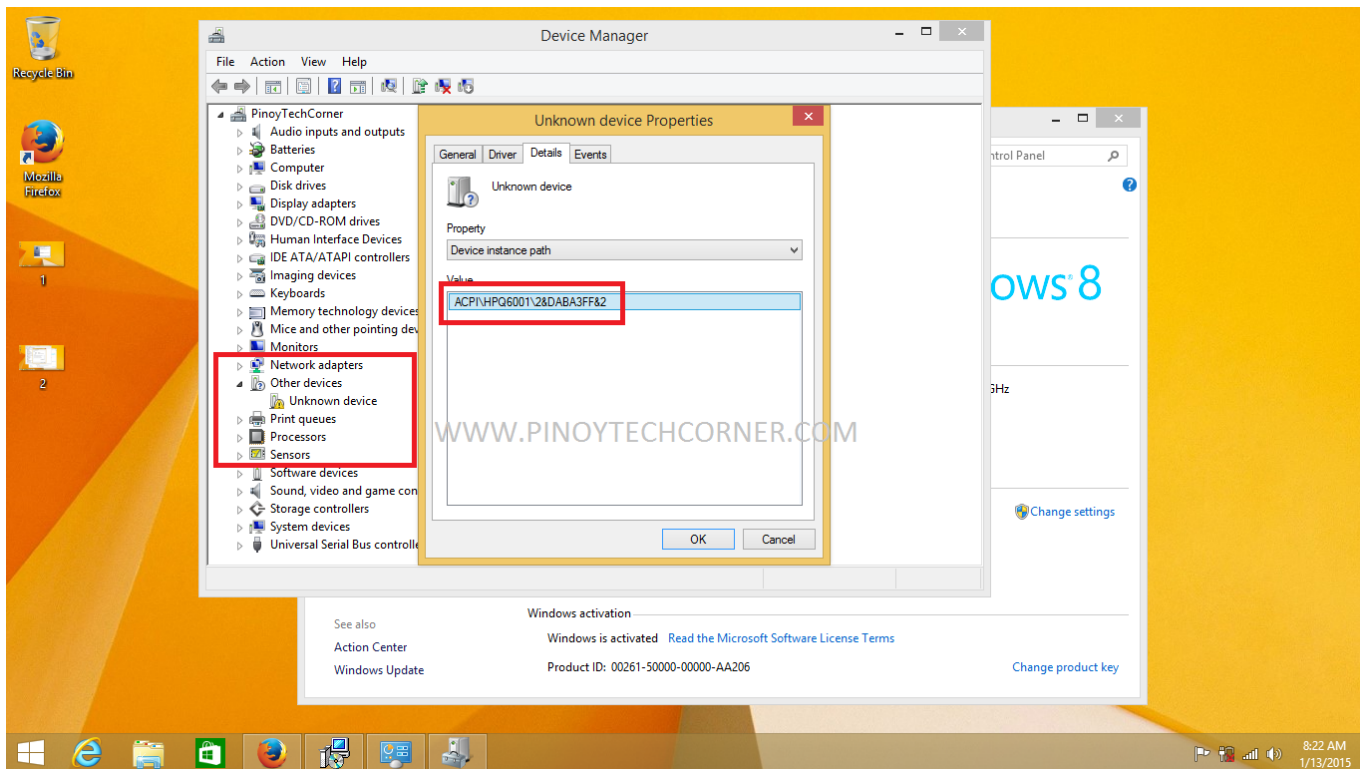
Recycle Bin

Mozilla Firefox

1

2

Device Manager

File Action View Help

PinoyTechCorner
Audio inputs and outputs
Batteries
Computer
Disk drives
Display adapters
DVD/CD-ROM drives
Human Interface Devices
IDE ATA/ATAPI controllers
Imaging devices
Keyboards
Memory technology devices
Mice and other pointing dev
Monitors
Network adapters
Other devices
Unknown device
Print queues
Processors
Sensors
Software devices
Sound, video and game con
Storage controllers
System devices
Universal Serial Bus controlle

Unknown device Properties

General Driver Details Events

Unknown device

Property
Device instance path

Value
ACPI\HPQ6001\2&DABA3FF&2

WWW.PINOYTECHCORNER.COM

OK Cancel

ntrol Panel

ows 8

GHz

Change settings

See also
Action Center
Windows Update

Windows activation
Windows is activated Read the Microsoft Software License Terms
Product ID: 00261-50000-00000-AA206
Change product key

8:22 AM
1/13/2015